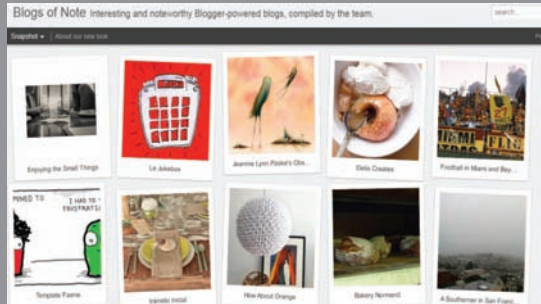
Blogs of Note Interesting and noteworthy Blogger-powered blogs, compiled by the team.

search

Snapshot ▾ | About our new look

Enjoying the Small Things

Le Jukebox

Jeanne Lynn Paske's Ob...

Delis Creates

Football in Miami and Bey...

I HAD TO ... FRUSTRATIO...

Template Fame

transito mutal

How About Orange

Bakery Normand

A Southerner in San Franc...